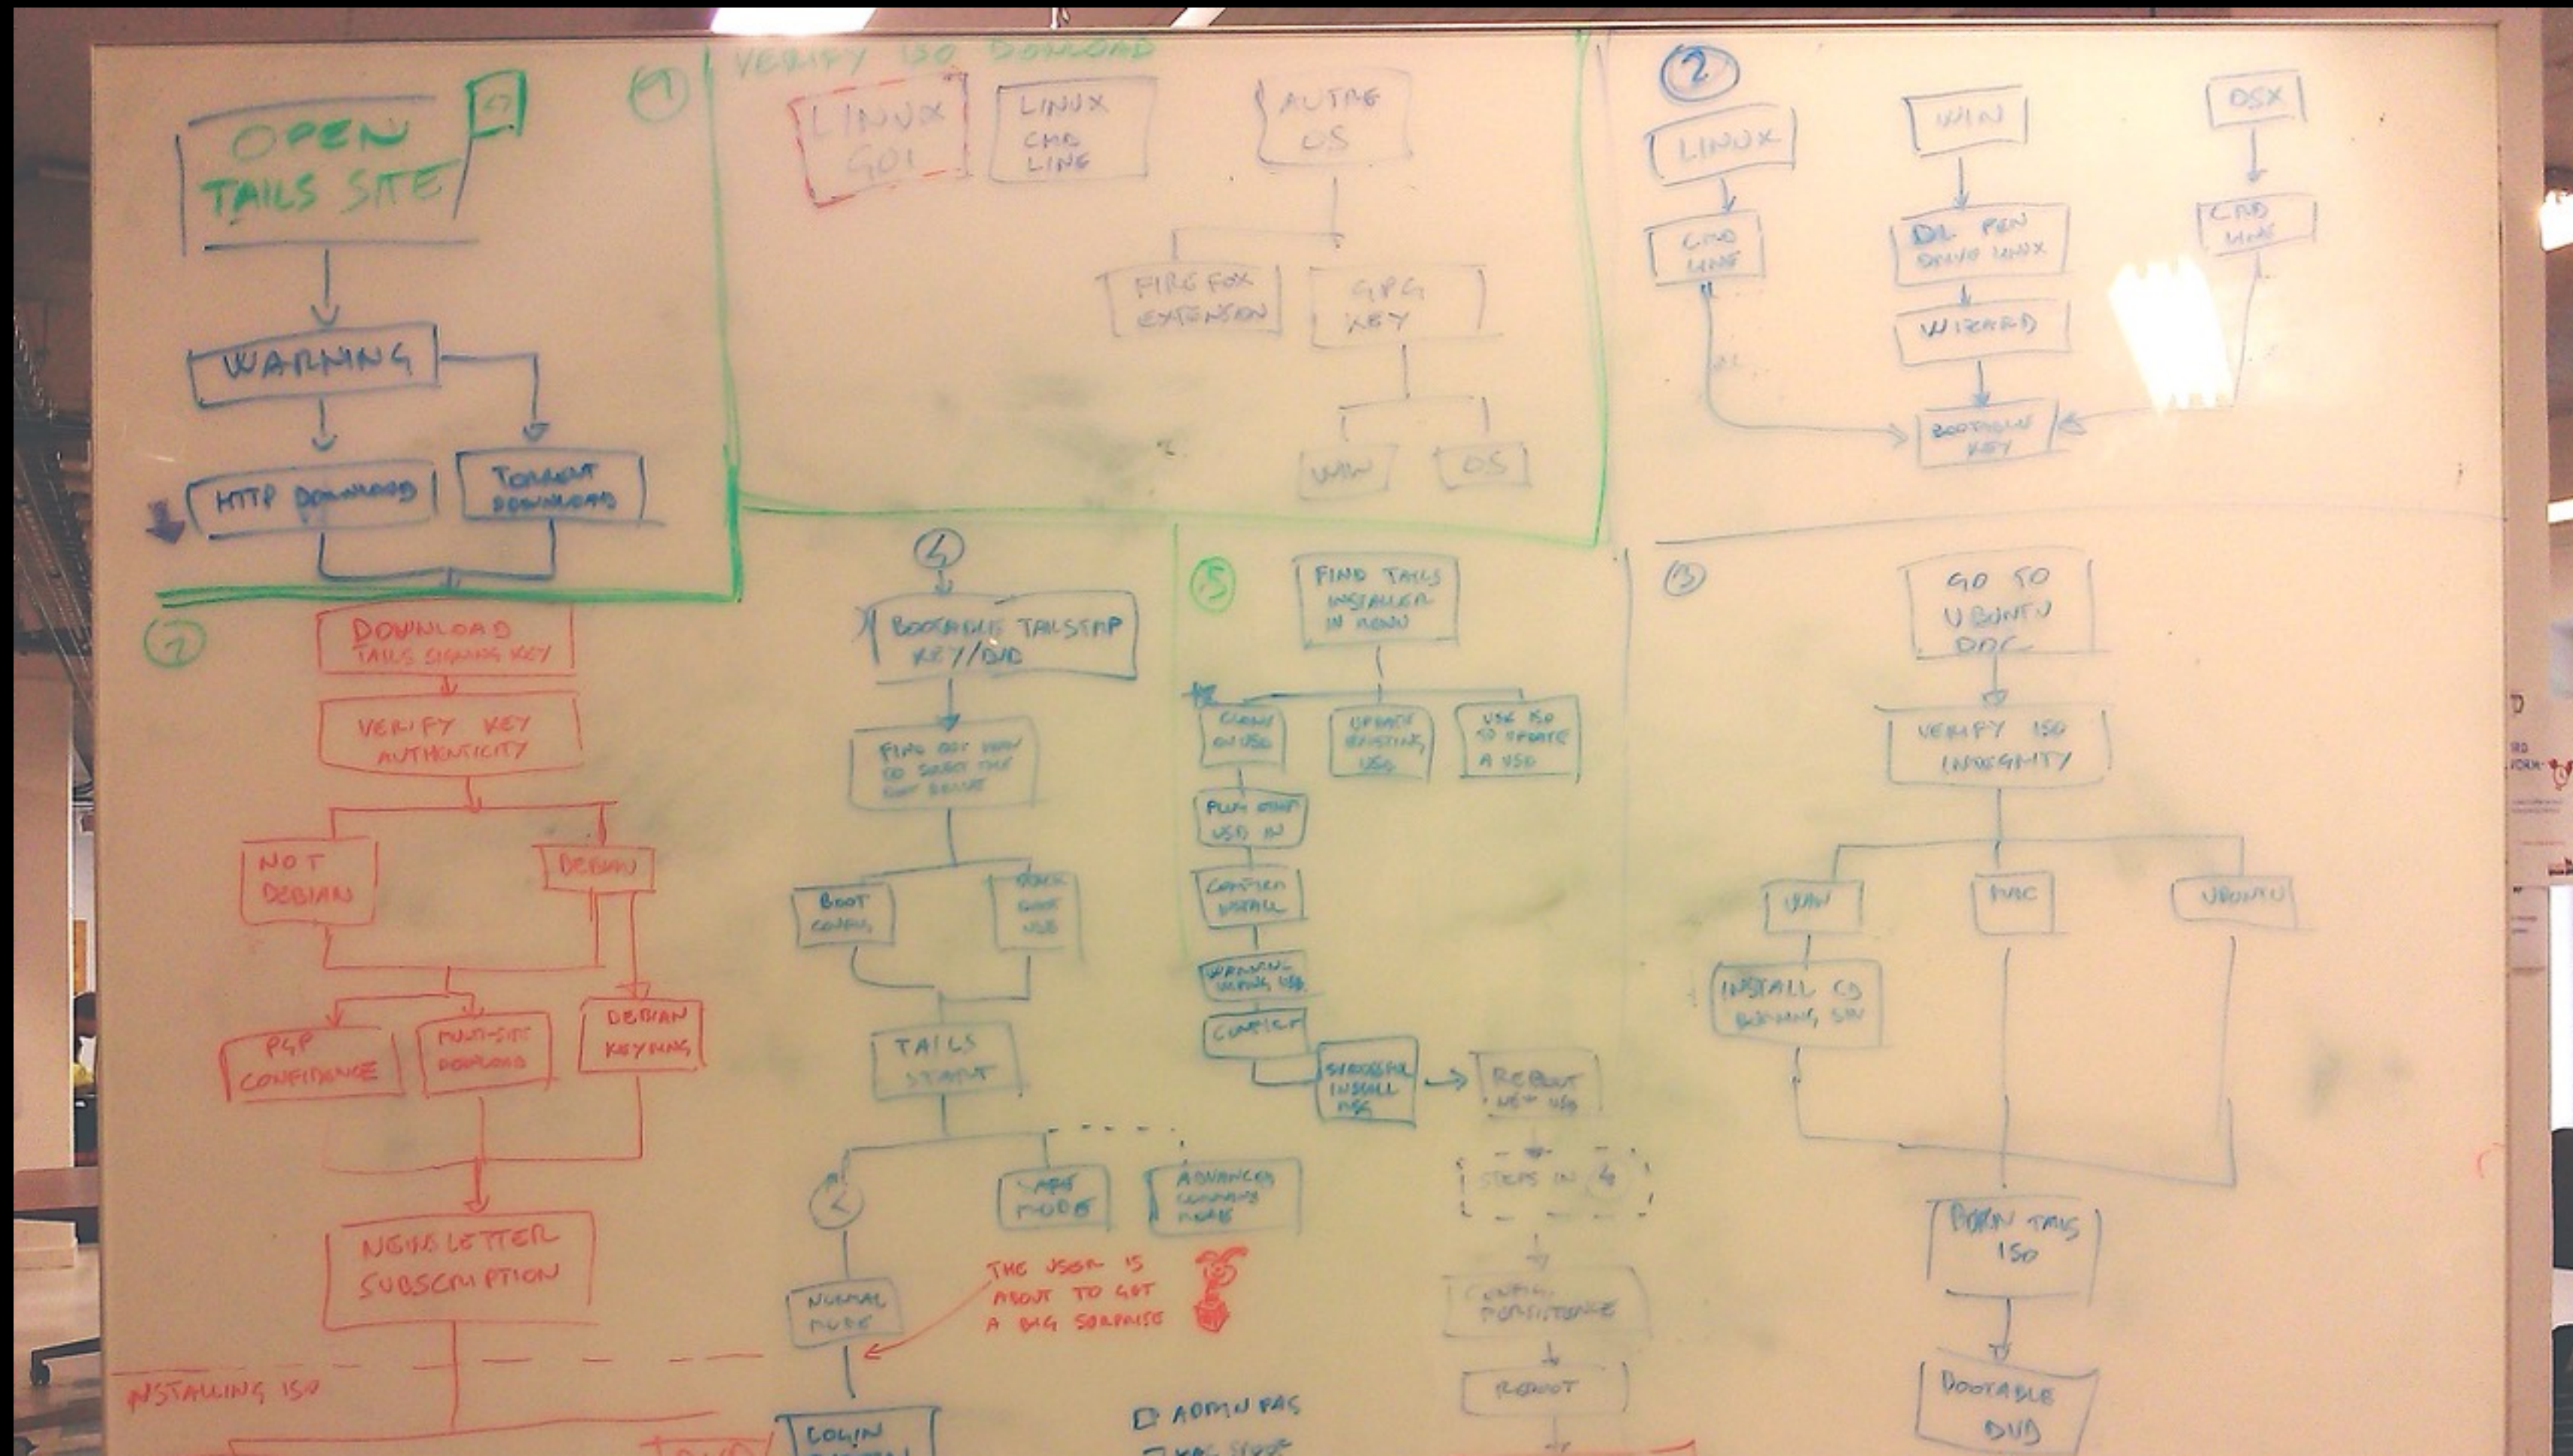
OPEN TAILS SITE

WARNING

HTTP DOWNLOAD

TORRENT DOWNLOADS

(1) VERIFY ISO DOWNLOAD

LINUX GUI

LINUX CMD LINE

AUTRE OS

FIREFOX EXTENSION

GPG KEY

WIN

OS

(2)

LINUX

WIN

OSX

CMD LINE

DL PEN DRIVE LINUX

CMD LINE

WIZARD

BOOTABLE KEY

(7)

DOWNLOAD TAILS SIGNING KEY

VERIFY KEY AUTHENTICITY

NOT DEBIAN

DEBIAN

PGP CONFIDENCE

MULTI-SITE DOWNLOAD

DEBIAN KEYRING

NEWSLETTER SUBSCRIPTION

INSTALLING ISO

(4)

BOOTABLE TAILS KEY/DVD

FIND OUT HOW TO SELECT THE BOOT DEVICE

BOOT CONFIG

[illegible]

TAILS START

SAFE MODE

ADVANCED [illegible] MODE

NORMAL MODE

THE USER IS ABOUT TO GET A BIG SURPRISE

COLIN

ADMIN PAS

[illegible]

(5)

FIND TAILS INSTALLER IN MENU

CLONE ON USB

UPGRADE EXISTING USB

USE ISO TO UPDATE A USB

PLUG OTHER USB IN

CONFIRM INSTALL

WARNING WIPING USB

CONFIRM

SUCCESSFUL INSTALL MSG

REBOOT NEW USB

STEPS IN (4)

CONFIG PERSISTENCE

REBOOT

(3)

GO TO UBUNTU DOC

VERIFY ISO INTEGRITY

WIN

MAC

UBUNTU

INSTALL CD BURNING SW

BURN TAILS ISO

BOOTABLE DVD